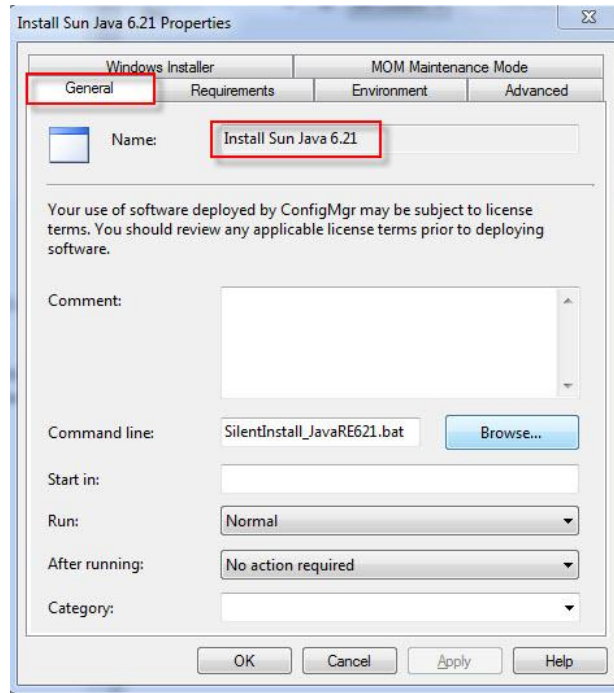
Install Sun Java 6.21 Properties

Windows Installer
MOM Maintenance Mode
General
Requirements
Environment
Advanced

Name: Install Sun Java 6.21

Your use of software deployed by ConfigMgr may be subject to license terms. You should review any applicable license terms prior to deploying software.

Comment:

Command line: SilentInstall_JavaRE621.bat
Browse...

Start in:

Run: Normal

After running: No action required

Category:

OK
Cancel
Apply
Help